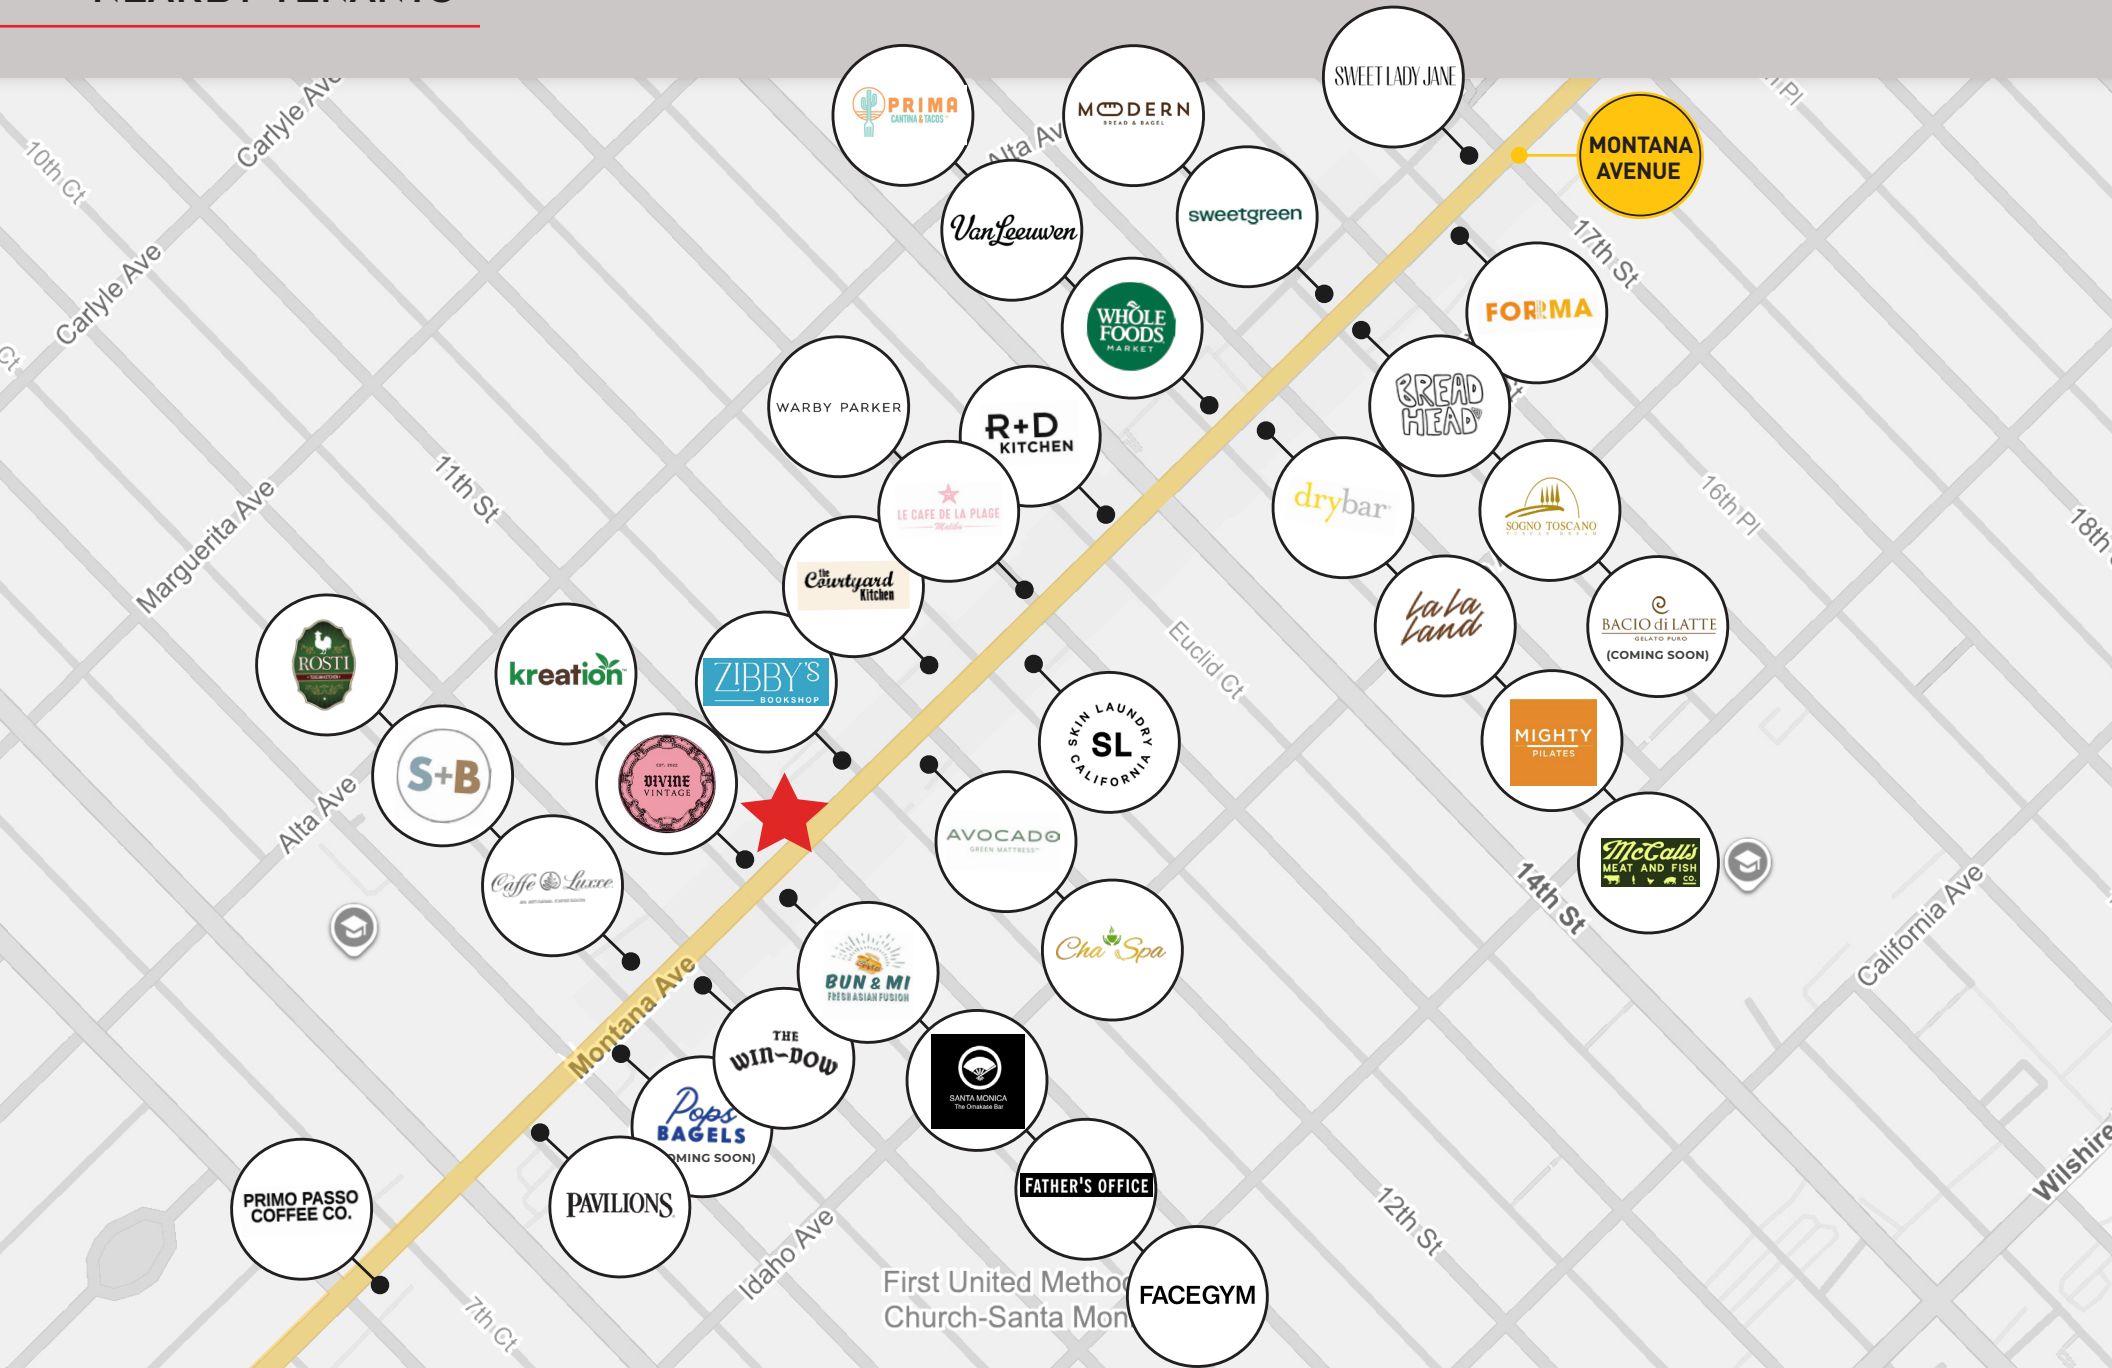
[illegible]

10th Ct
Carlyle Ave
Carlyle Ave
Alta Ave
PRIMA CANTINA & TACOS
MODERN BREAD & BAGEL
SWEET LADY JANE
MONTANA AVENUE
Van Leeuwen
sweetgreen
17th St
WHOLE FOODS MARKET
FORMA
WARBY PARKER
R+D KITCHEN
BREAD HEAD
11th St
LE CAFE DE LA PLAGE
drybar
SOGNO TOSCANO
16th Pl
18th
Marguerita Ave
The Courtyard Kitchen
Euclid Ct
La La Land
BACIO di LATTE GELATO PURO (COMING SOON)
ROSTI
kreation
ZIBBY'S BOOKSHOP
SKIN LAUNDRY SL CALIFORNIA
MIGHTY PILATES
S+B
DIVINE VINTAGE
Alta Ave
AVOCADO GREEN MATTRESS
McCall's MEAT AND FISH CO.
14th St
Caffe Luxxe
Cha Spa
California Ave
BUN & MI FRESH ASIAN FUSION
Montana Ave
THE WIN-DOW
SANTA MONICA The Omakase Bar
Pops BAGELS (COMING SOON)
Wilshire
PRIMO PASSO COFFEE CO.
PAVILIONS
FATHER'S OFFICE
12th St
Idaho Ave
First United Metho
Church-Santa Mon
FACEGYM
7th Ct